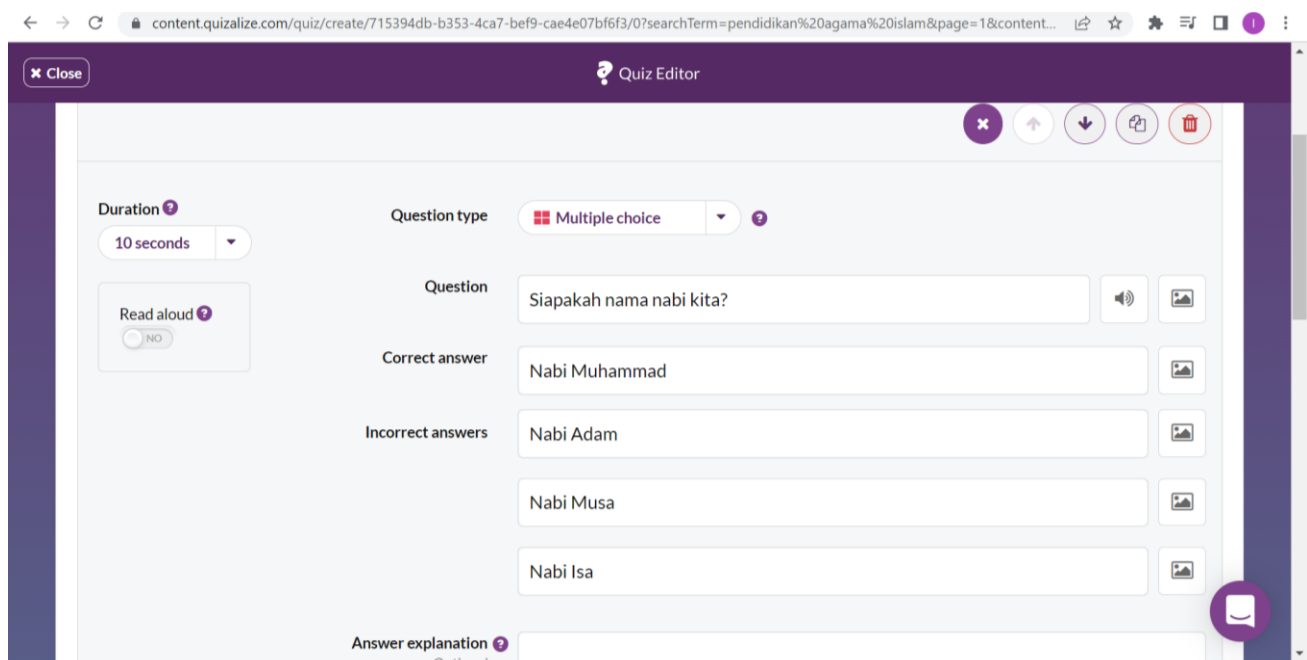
content.quizalize.com/quiz/create/715394db-b353-4ca7-bef9-cae4e07bf6f3/0?searchTerm=pendidikan%20agama%20islam&page=1&content...

Close

Quiz Editor

Duration

10 seconds

Read aloud

NO

Question type

Multiple choice

Question

Siapakah nama nabi kita?

Correct answer

Nabi Muhammad

Incorrect answers

Nabi Adam

Nabi Musa

Nabi Isa

Answer explanation

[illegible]